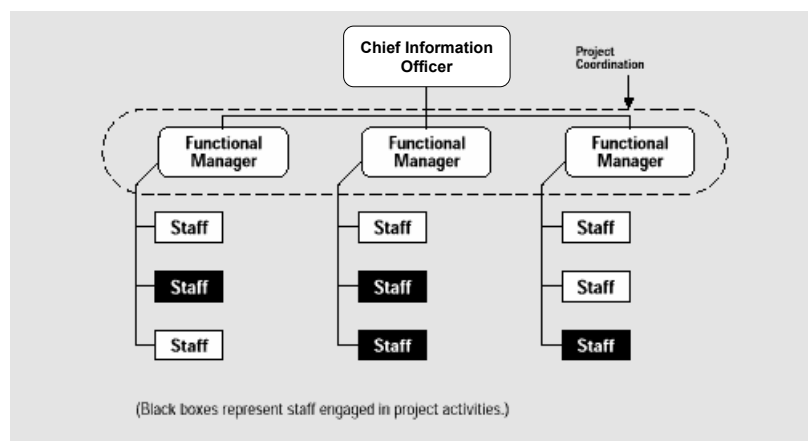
Chief Information Officer

Project Coordination

Functional Manager

Functional Manager

Functional Manager

Staff

Staff

Staff

Staff

Staff

Staff

Staff

Staff

Staff

(Black boxes represent staff engaged in project activities.)